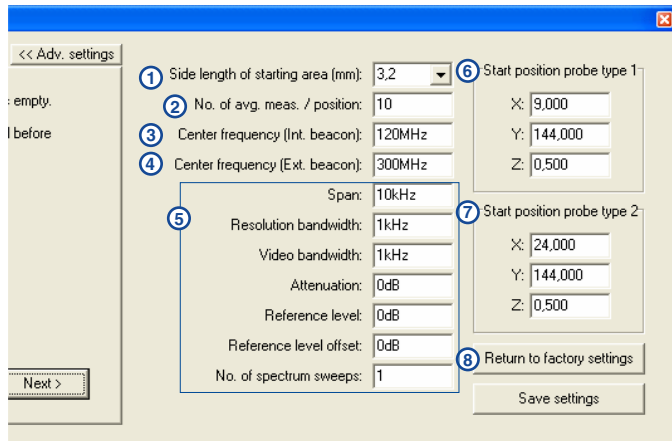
<< Adv. settings

: empty.

l before

1 Side length of starting area (mm): 3,2

2 No. of avg. meas. / position: 10

3 Center frequency (Int. beacon): 120MHz

4 Center frequency (Ext. beacon): 300MHz

5

Span: 10kHz

Resolution bandwidth: 1kHz

Video bandwidth: 1kHz

Attenuation: 0dB

Reference level: 0dB

Reference level offset: 0dB

No. of spectrum sweeps: 1

6 Start position probe type 1

X: 9,000

Y: 144,000

Z: 0,500

7 Start position probe type 2

X: 24,000

Y: 144,000

Z: 0,500

8 Return to factory settings

Save settings

Next >